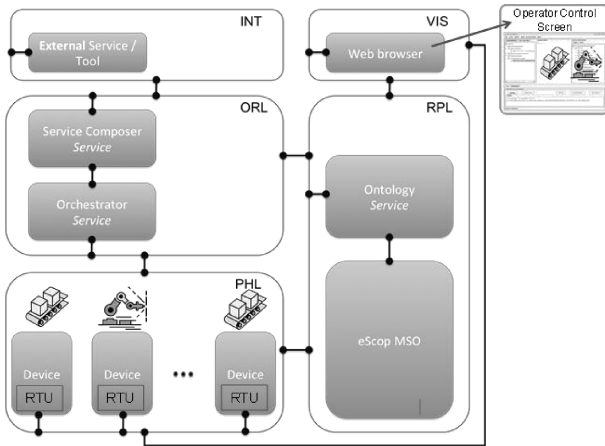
INT

External Service / Tool

VIS

Web browser

Operator Control Screen

ORL

Service Composer Service

Orchestrator Service

RPL

Ontology Service

PHL

Device RTU

Device RTU

...

Device RTU

eScop MSO